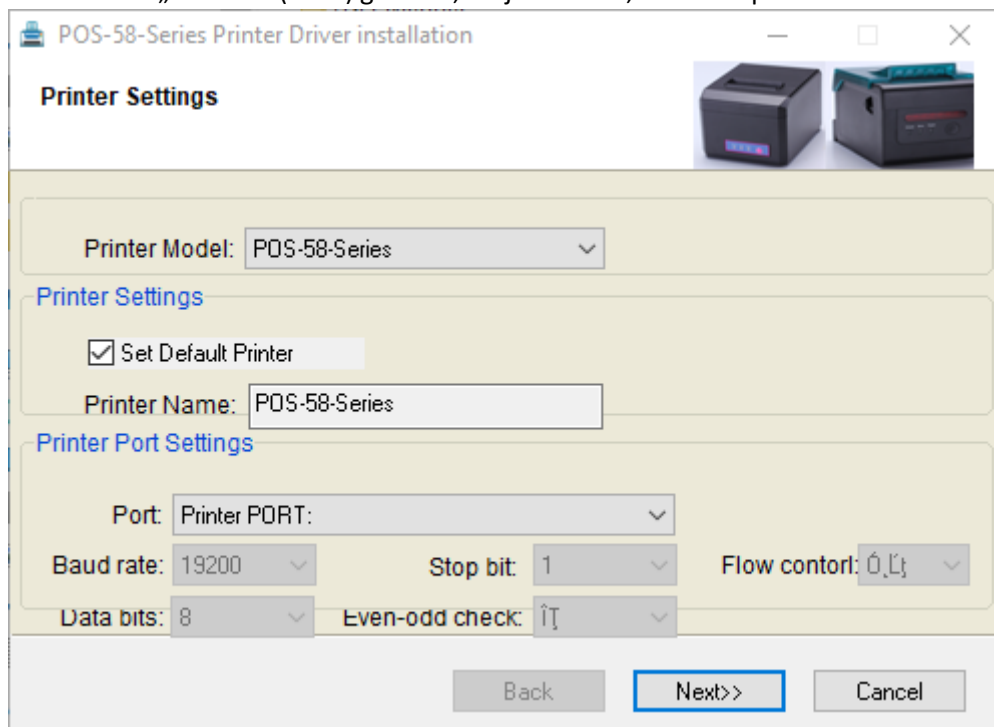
POS-58-Series Printer Driver installation

Printer Settings

Printer Model: POS-58-Series

Printer Settings

Set Default Printer

Printer Name: POS-58-Series

Printer Port Settings

Port: Printer PORT:

Baud rate: 19200

Stop bit: 1

Flow contorl: Ó¸Ľţ

Data bits: 8

Even-odd check: ÎŢ

Back

Next>>

Cancel